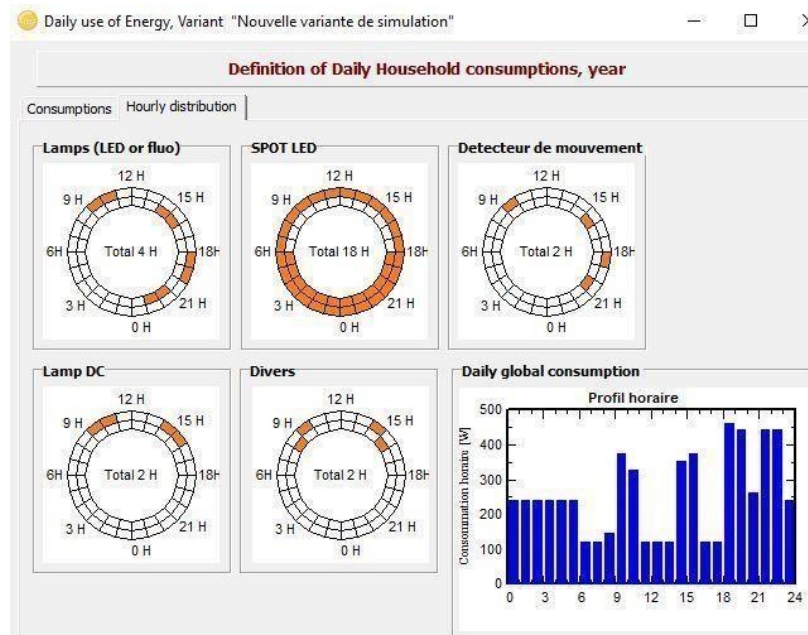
Daily use of Energy, Variant "Nouvelle variante de simulation"

Definition of Daily Household consumptions, year

Consumptions | Hourly distribution

Lamps (LED or fluo)
12 H
15 H
18H
21 H
0 H
3 H
6H
9 H
Total 4 H

SPOT LED
12 H
15 H
18H
21 H
0 H
3 H
6H
9 H
Total 18 H

Detecteur de mouvement
12 H
15 H
18H
21 H
0 H
3 H
6H
9 H
Total 2 H

Lamp DC
12 H
15 H
18H
21 H
0 H
3 H
6H
9 H
Total 2 H

Divers
12 H
15 H
18H
21 H
0 H
3 H
6H
9 H
Total 2 H

Daily global consumption
Profil horaire
Consommation horaire [W]
500
400
300
200
100
0
0 3 6 9 12 15 18 21 24